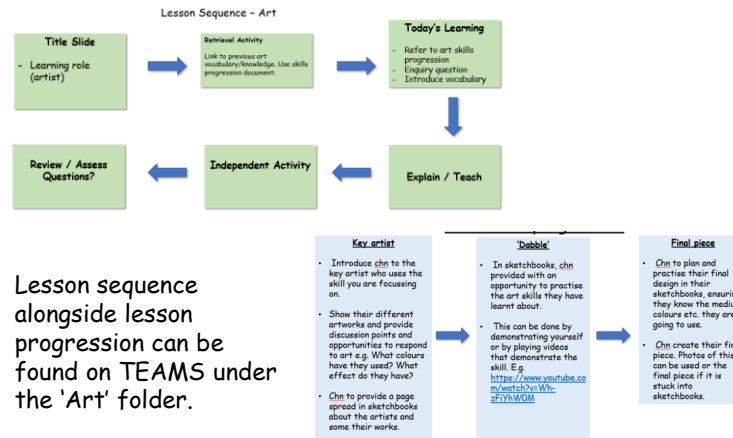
Lesson Sequence – Art

Title Slide

- Learning role (artist)

Retrieval Activity

Link to previous art vocabulary/knowledge. Use skills progression document.

Today's Learning

- Refer to art skills progression
- Enquiry question
- Introduce vocabulary

Explain / Teach

Independent Activity

Review / Assess Questions?

Lesson sequence alongside lesson progression can be found on TEAMS under the 'Art' folder.

Key artist

- Introduce chn to the key artist who uses the skill you are focussing on.
- Show their different artworks and provide discussion points and opportunities to respond to art e.g. What colours have they used? What effect do they have?
- Chn to provide a page spread in sketchbooks about the artists and some their works.

'Dabble'

- In sketchbooks, chn provided with an opportunity to practise the art skills they have learnt about.
- This can be done by demonstrating yourself or by playing videos that demonstrate the skill. E.g. https://www.youtube.com/watch?v=Wh-zFiYhWOM

Final piece

- Chn to plan and practise their final design in their sketchbooks, ensurin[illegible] they know the mediu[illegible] colours etc. they are going to use.
- Chn create their fin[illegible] piece. Photos of this can be used or the final piece if it is stuck into sketchbooks.